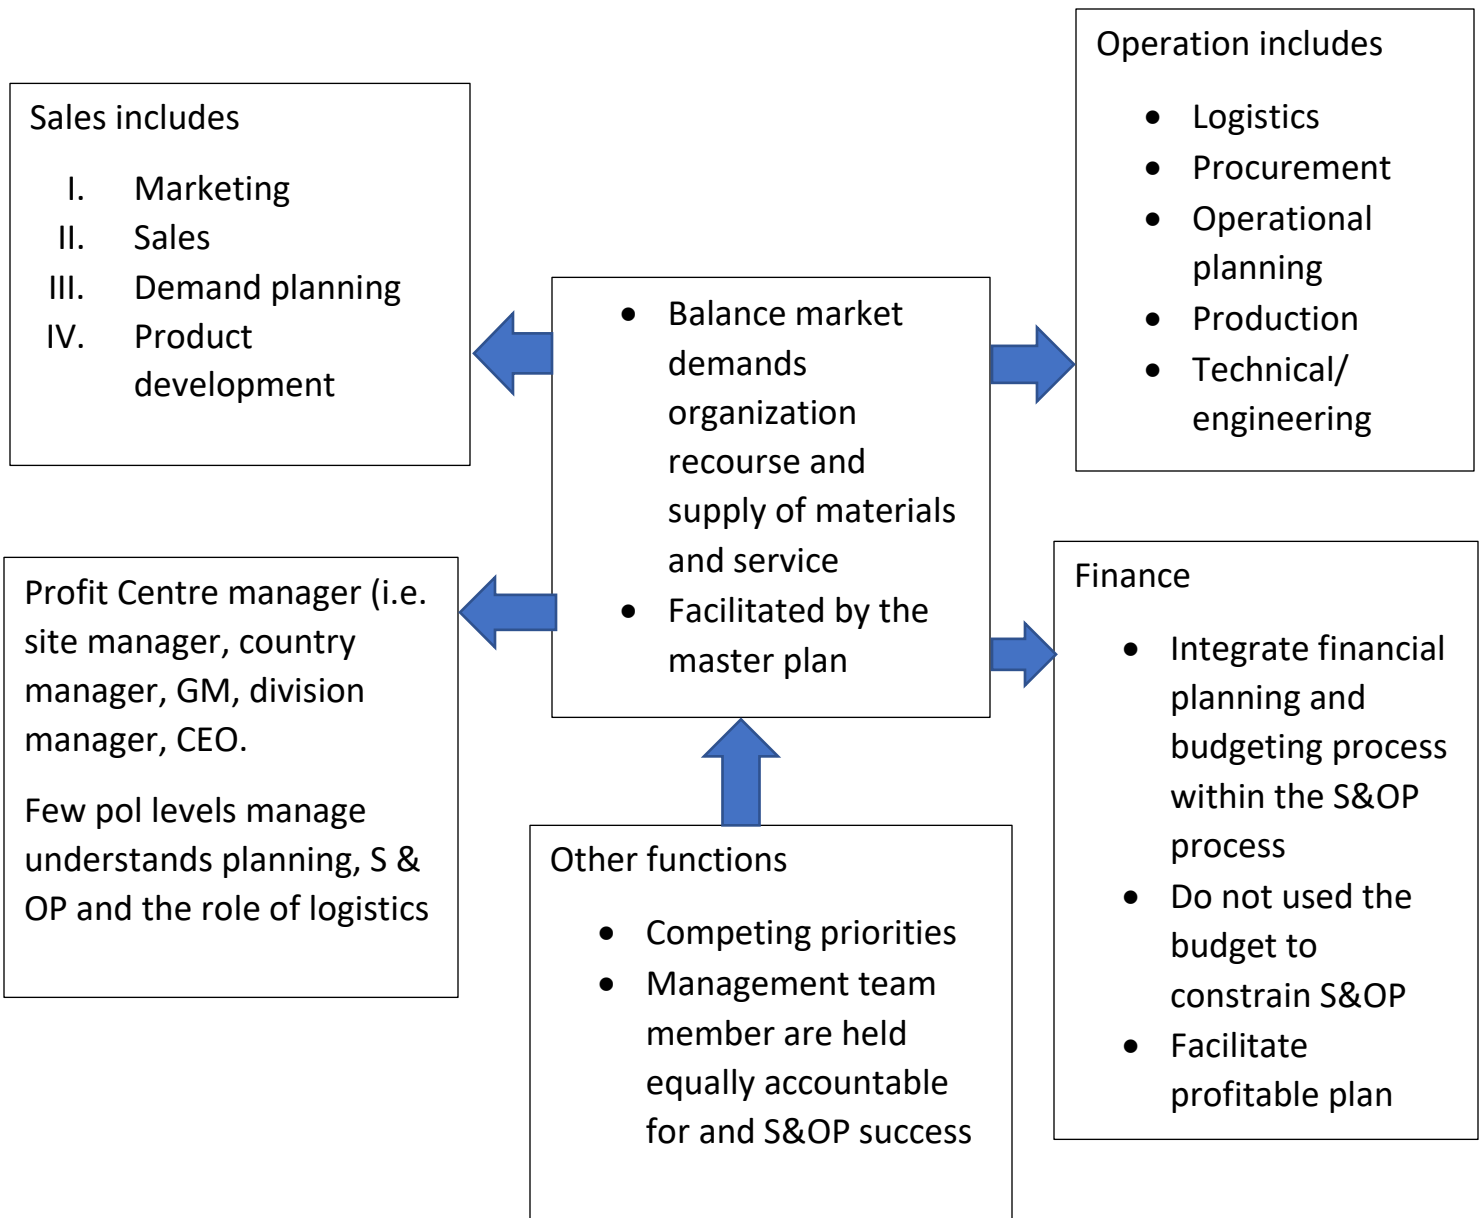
Sales includes

I. Marketing
II. Sales
III. Demand planning
IV. Product development

Operation includes

- Logistics
- Procurement
- Operational planning
- Production
- Technical/ engineering

- Balance market demands organization recourse and supply of materials and service
- Facilitated by the master plan

Profit Centre manager (i.e. site manager, country manager, GM, division manager, CEO.

Few pol levels manage understands planning, S & OP and the role of logistics

Finance

- Integrate financial planning and budgeting process within the S&OP process
- Do not used the budget to constrain S&OP
- Facilitate profitable plan

Other functions

- Competing priorities
- Management team member are held equally accountable for and S&OP success